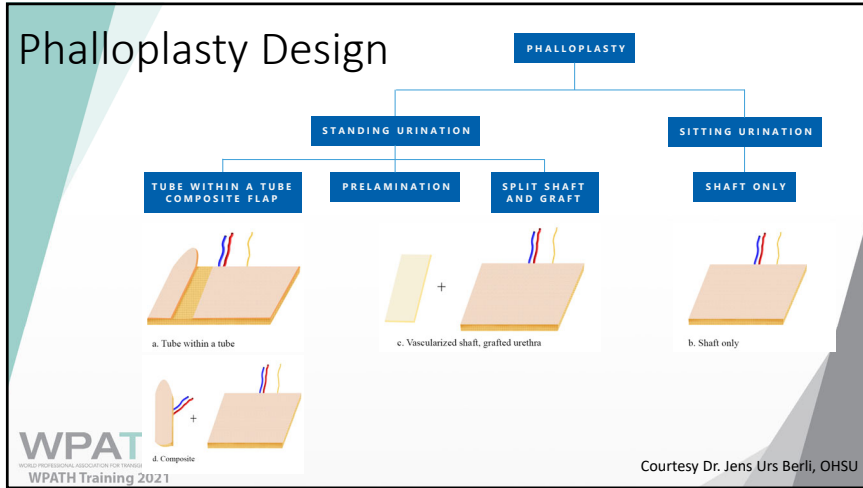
Phalloplasty Design

PHALLOPLASTY

STANDING URINATION

SITTING URINATION

TUBE WITHIN A TUBE COMPOSITE FLAP

PRELAMINATION

SPLIT SHAFT AND GRAFT

SHAFT ONLY

+

a. Tube within a tube

c. Vascularized shaft, grafted urethra

b. Shaft only

+

d. Composite

WPAT

WORLD PROFESSIONAL ASSOCIATION FOR TRANSGE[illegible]

WPATH Training 2021

Courtesy Dr. Jens Urs Berli, OHSU